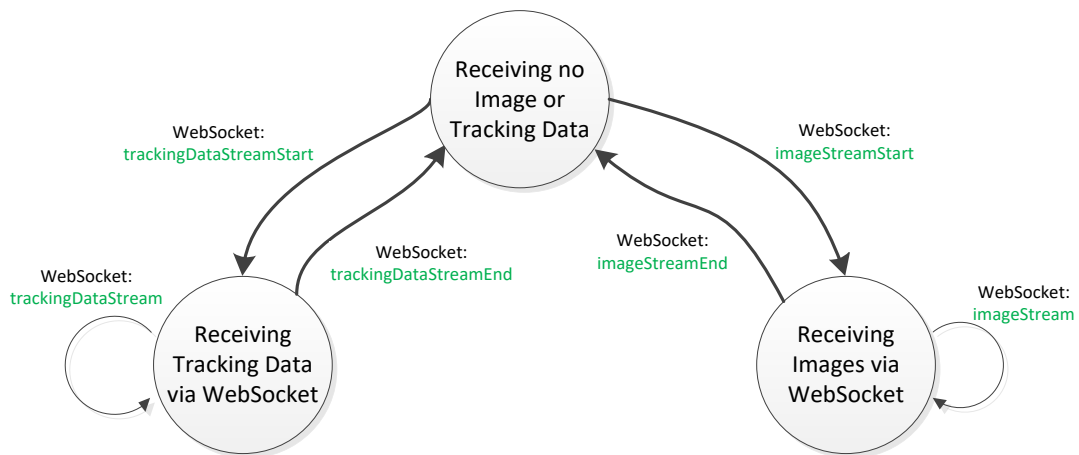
Receiving no Image or Tracking Data

WebSocket:
trackingDataStreamStart

WebSocket:
imageStreamStart

WebSocket:
trackingDataStreamEnd

WebSocket:
imageStreamEnd

WebSocket:
trackingDataStream

WebSocket:
imageStream

Receiving Tracking Data via WebSocket

Receiving Images via WebSocket